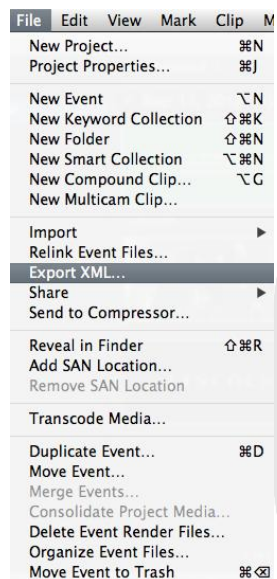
File Edit View Mark Clip M

New Project... ⌘N
Project Properties... ⌘J

New Event ⌥N
New Keyword Collection ⇧⌘K
New Folder ⇧⌘N
New Smart Collection ⌥⌘N
New Compound Clip... ⌥G
New Multicam Clip...

Import ▶
Relink Event Files...
Export XML...
Share ▶
Send to Compressor...

Reveal in Finder ⇧⌘R
Add SAN Location...
Remove SAN Location

Transcode Media...

Duplicate Event... ⌘D
Move Event...
Merge Events...
Consolidate Project Media...
Delete Event Render Files...
Organize Event Files...
Move Event to Trash ⌘⌫